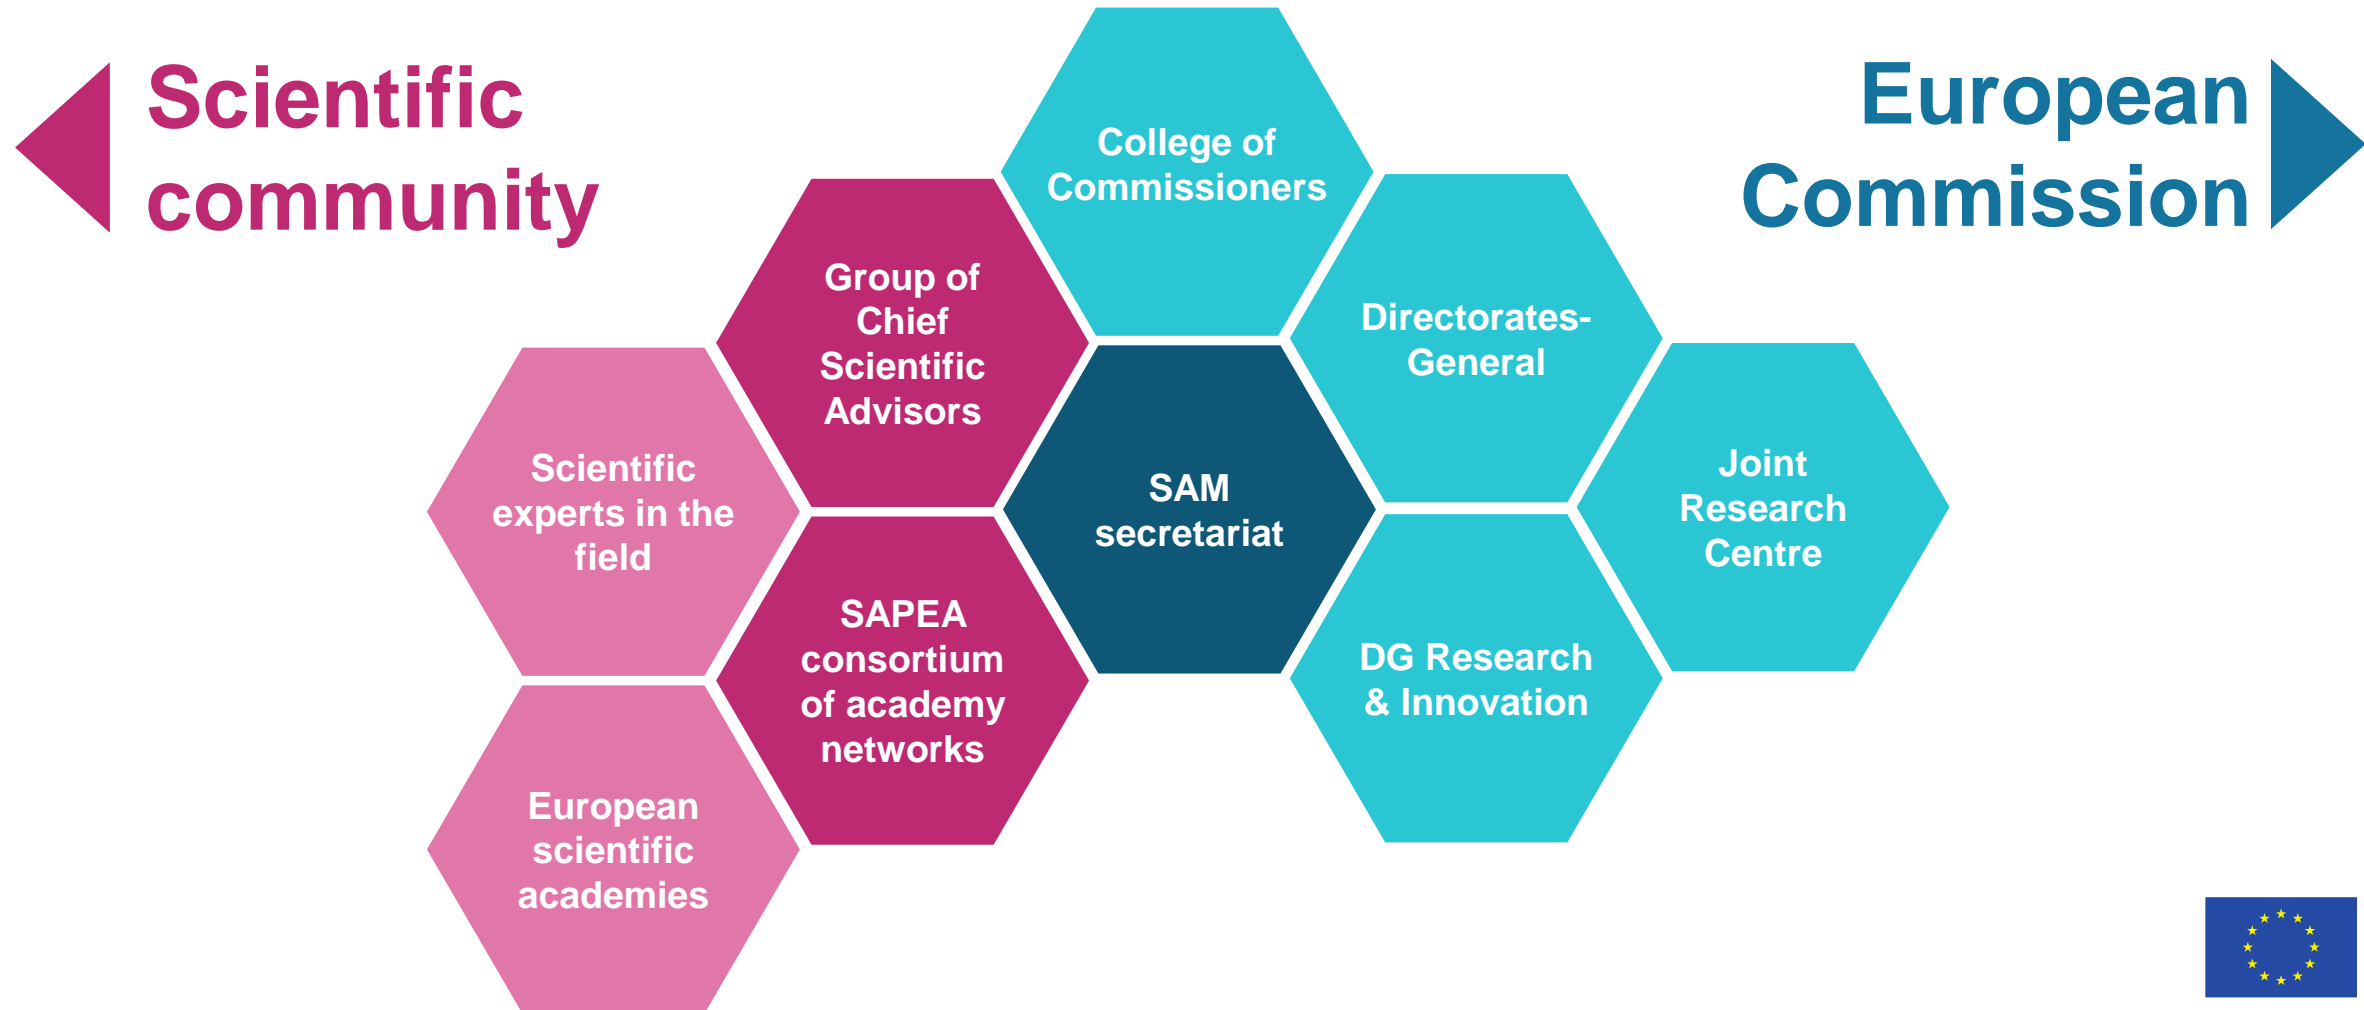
Scientific community

European Commission

College of Commissioners

Group of Chief Scientific Advisors

Directorates-General

Scientific experts in the field

SAM secretariat

Joint Research Centre

SAPEA consortium of academy networks

DG Research & Innovation

European scientific academies